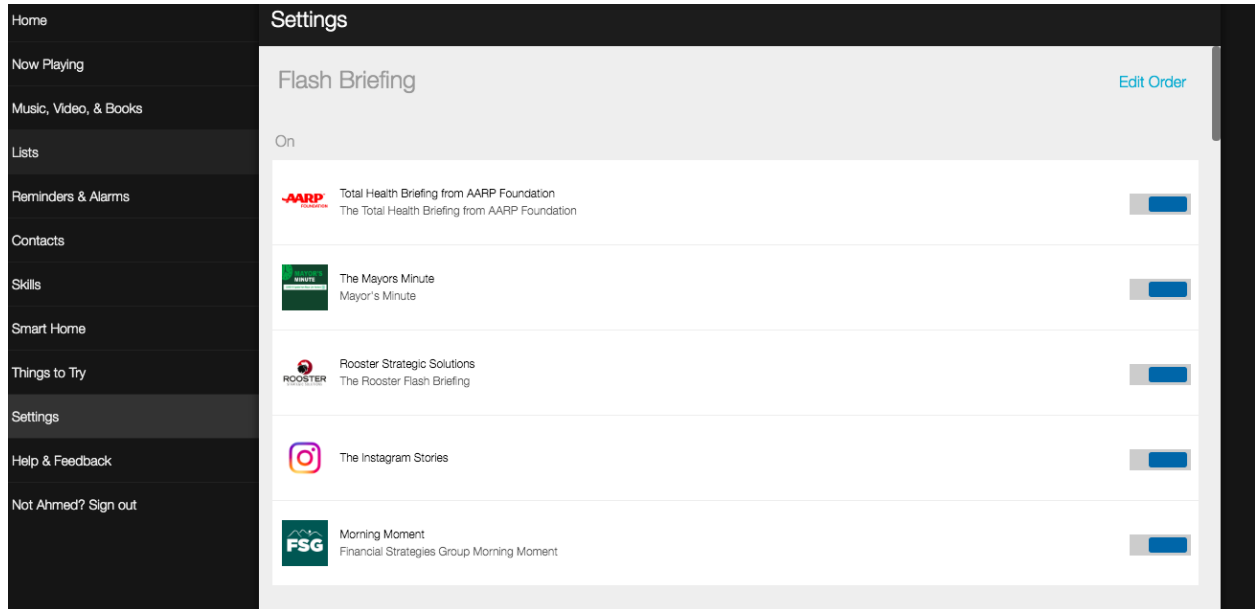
Home
Now Playing
Music, Video, & Books
Lists
Reminders & Alarms
Contacts
Skills
Smart Home
Things to Try
Settings
Help & Feedback
Not Ahmed? Sign out

Settings

Flash Briefing
Edit Order

On

AARP FOUNDATION
Total Health Briefing from AARP Foundation
The Total Health Briefing from AARP Foundation

MAYOR'S MINUTE
The Mayors Minute
Mayor's Minute

ROOSTER
Rooster Strategic Solutions
The Rooster Flash Briefing

The Instagram Stories

FSG
Morning Moment
Financial Strategies Group Morning Moment